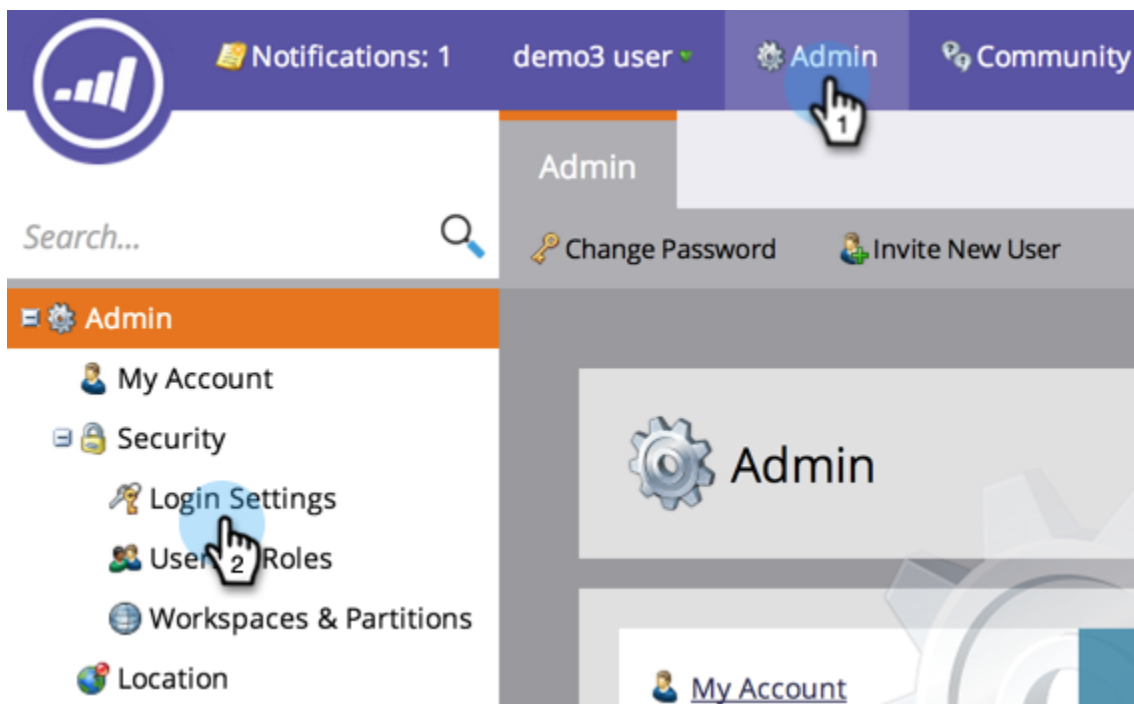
Notifications: 1 demo3 user Admin Community

1

Admin

Search...

Change Password Invite New User

Admin

My Account

Security

Login Settings

Users 2 Roles

Workspaces & Partitions

Location

Admin

My Account